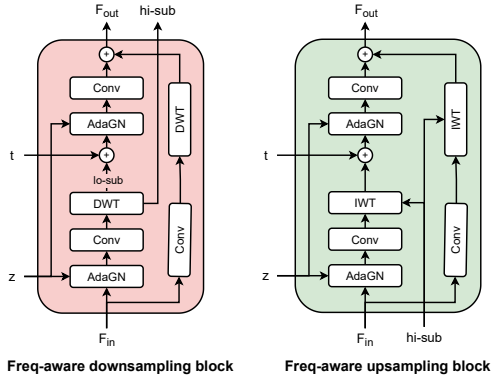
$F_{out}$
hi-sub
+
Conv
AdaGN
DWT
t
+
lo-sub
DWT
Conv
Conv
z
AdaGN
$F_{in}$

Freq-aware downsampling block

$F_{out}$
+
Conv
AdaGN
IWT
t
+
IWT
Conv
Conv
z
AdaGN
$F_{in}$
hi-sub

Freq-aware upsampling block